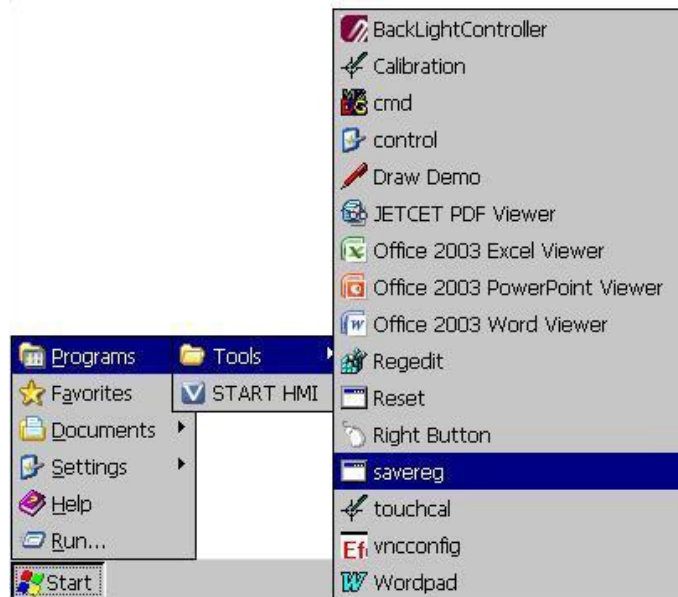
BackLightController
Calibration
cmd
control
Draw Demo
JETCET PDF Viewer
Office 2003 Excel Viewer
Office 2003 PowerPoint Viewer
Office 2003 Word Viewer
Regedit
Reset
Right Button
savereg
touchcal
vncconfig
Wordpad

Programs
Favorites
Documents
Settings
Help
Run...

Tools
START HMI

Start